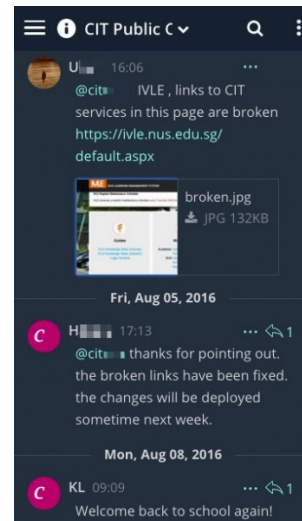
CIT Public C

U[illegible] 16:06
...
@cit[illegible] IVLE , links to CIT services in this page are broken https://ivle.nus.edu.sg/default.aspx

broken.jpg
JPG 132KB

Fri, Aug 05, 2016

H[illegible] 17:13
... 1
@cit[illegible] thanks for pointing out. the broken links have been fixed. the changes will be deployed sometime next week.

Mon, Aug 08, 2016

KL 09:09
... 1
Welcome back to school again!